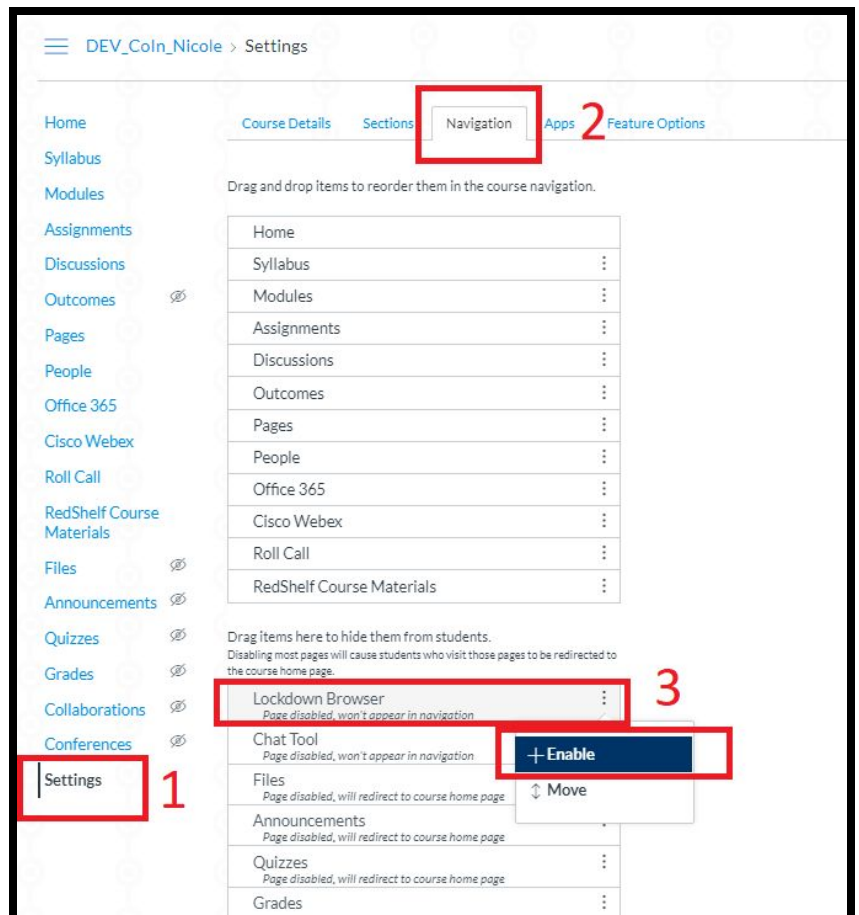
DEV_Coln_Nicole > Settings

Home
Syllabus
Modules
Assignments
Discussions
Outcomes
Pages
People
Office 365
Cisco Webex
Roll Call
RedShelf Course Materials
Files
Announcements
Quizzes
Grades
Collaborations
Conferences
Settings

1

Course Details
Sections
Navigation
Apps
Feature Options

2

Drag and drop items to reorder them in the course navigation.

Home
Syllabus
Modules
Assignments
Discussions
Outcomes
Pages
People
Office 365
Cisco Webex
Roll Call
RedShelf Course Materials

Drag items here to hide them from students.
Disabling most pages will cause students who visit those pages to be redirected to the course home page.

3

Lockdown Browser
Page disabled, won't appear in navigation
Chat Tool
Page disabled, won't appear in navigation
+ Enable
Move
Files
Page disabled, will redirect to course home page
Announcements
Page disabled, will redirect to course home page
Quizzes
Page disabled, will redirect to course home page
Grades